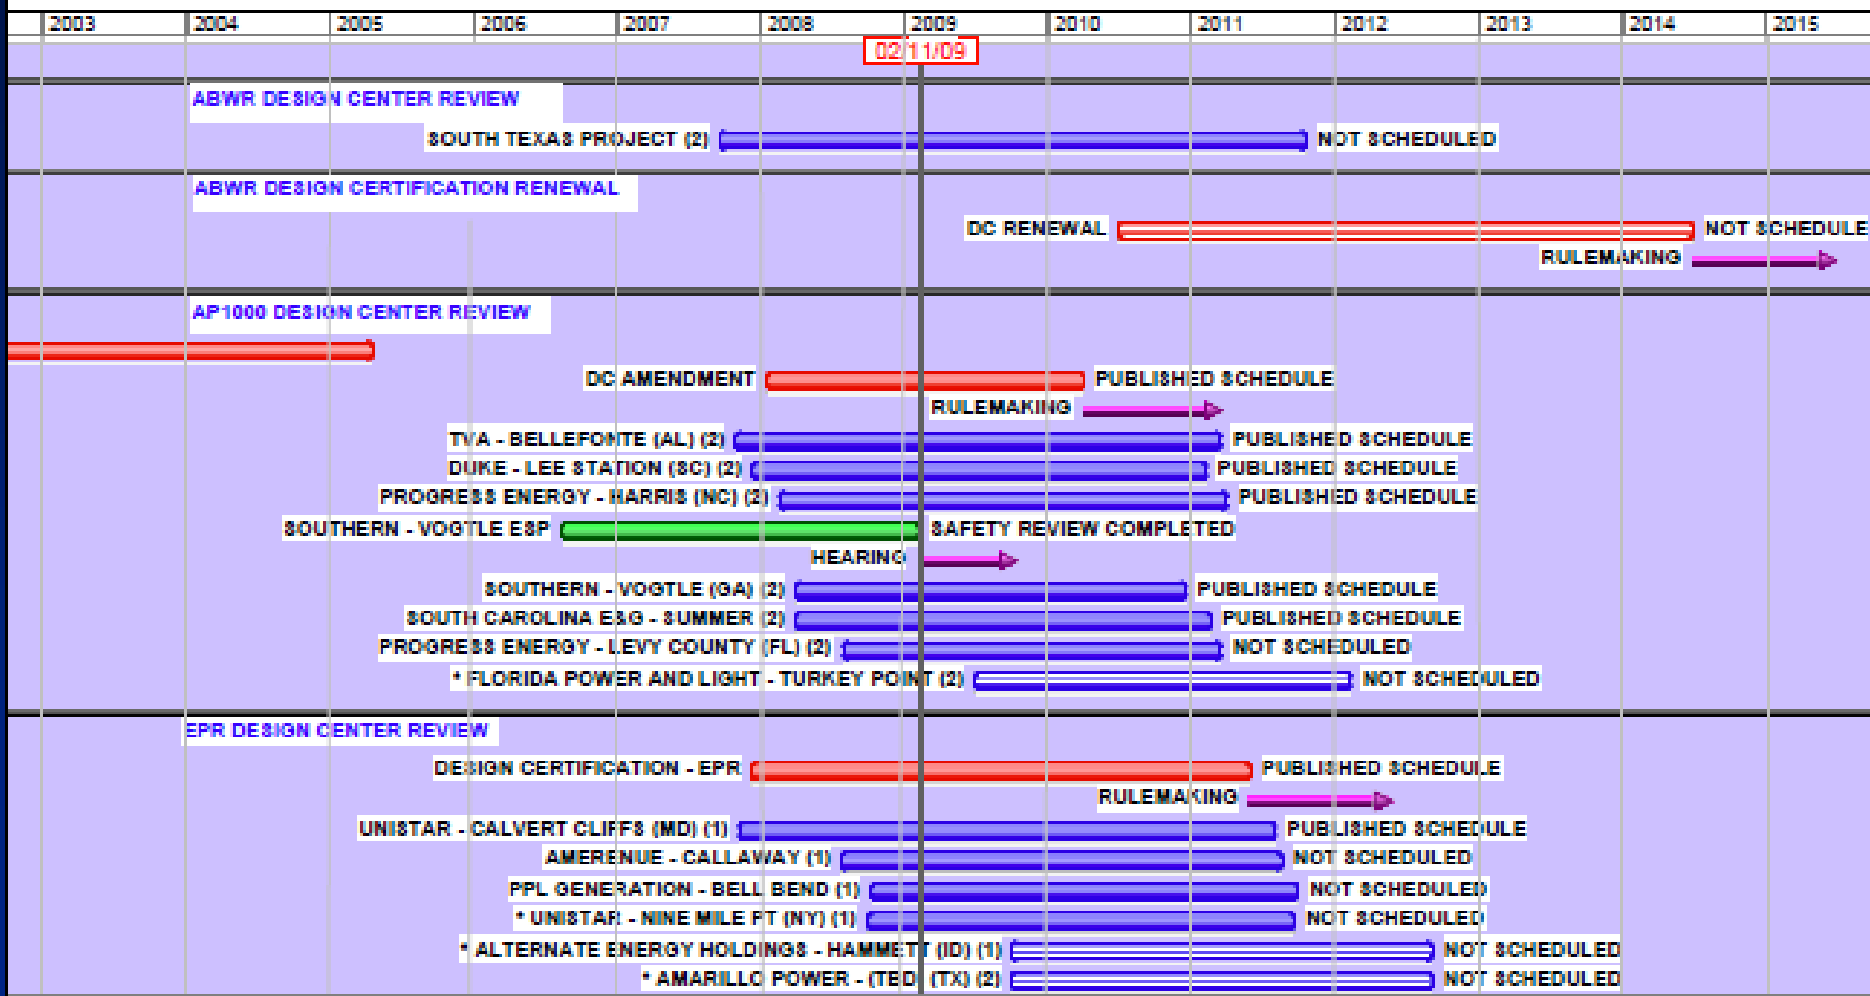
| 2003 | 2004 | 2005 | 2006 | 2007 | 2008 | 2009 | 2010 | 2011 | 2012 | 2013 | 2014 | 2015 |
|---|---|---|---|---|---|---|---|---|---|---|---|---|

02/11/09

ABWR DESIGN CENTER REVIEW

SOUTH TEXAS PROJECT (2) NOT SCHEDULED

ABWR DESIGN CERTIFICATION RENEWAL

DC RENEWAL NOT SCHEDULE

RULEMAKING

AP1000 DESIGN CENTER REVIEW

DC AMENDMENT PUBLISHED SCHEDULE

RULEMAKING

TVA - BELLEFONTE (AL) (2) PUBLISHED SCHEDULE

DUKE - LEE STATION (SC) (2) PUBLISHED SCHEDULE

PROGRESS ENERGY - HARRIS (NC) (2) PUBLISHED SCHEDULE

SOUTHERN - VOGTLE ESP SAFETY REVIEW COMPLETED

HEARING

SOUTHERN - VOGTLE (GA) (2) PUBLISHED SCHEDULE

SOUTH CAROLINA E&G - SUMMER (2) PUBLISHED SCHEDULE

PROGRESS ENERGY - LEVY COUNTY (FL) (2) NOT SCHEDULED

* FLORIDA POWER AND LIGHT - TURKEY POINT (2) NOT SCHEDULED

EPR DESIGN CENTER REVIEW

DESIGN CERTIFICATION - EPR PUBLISHED SCHEDULE

RULEMAKING

UNISTAR - CALVERT CLIFFS (MD) (1) PUBLISHED SCHEDULE

AMERENUE - CALLAWAY (1) NOT SCHEDULED

PPL GENERATION - BELL BEND (1) NOT SCHEDULED

* UNISTAR - NINE MILE PT (NY) (1) NOT SCHEDULED

* ALTERNATE ENERGY HOLDINGS - HAMMETT (ID) (1) NOT SCHEDULED

* AMARILLO POWER - (TBD) (TX) (2) NOT SCHEDULED